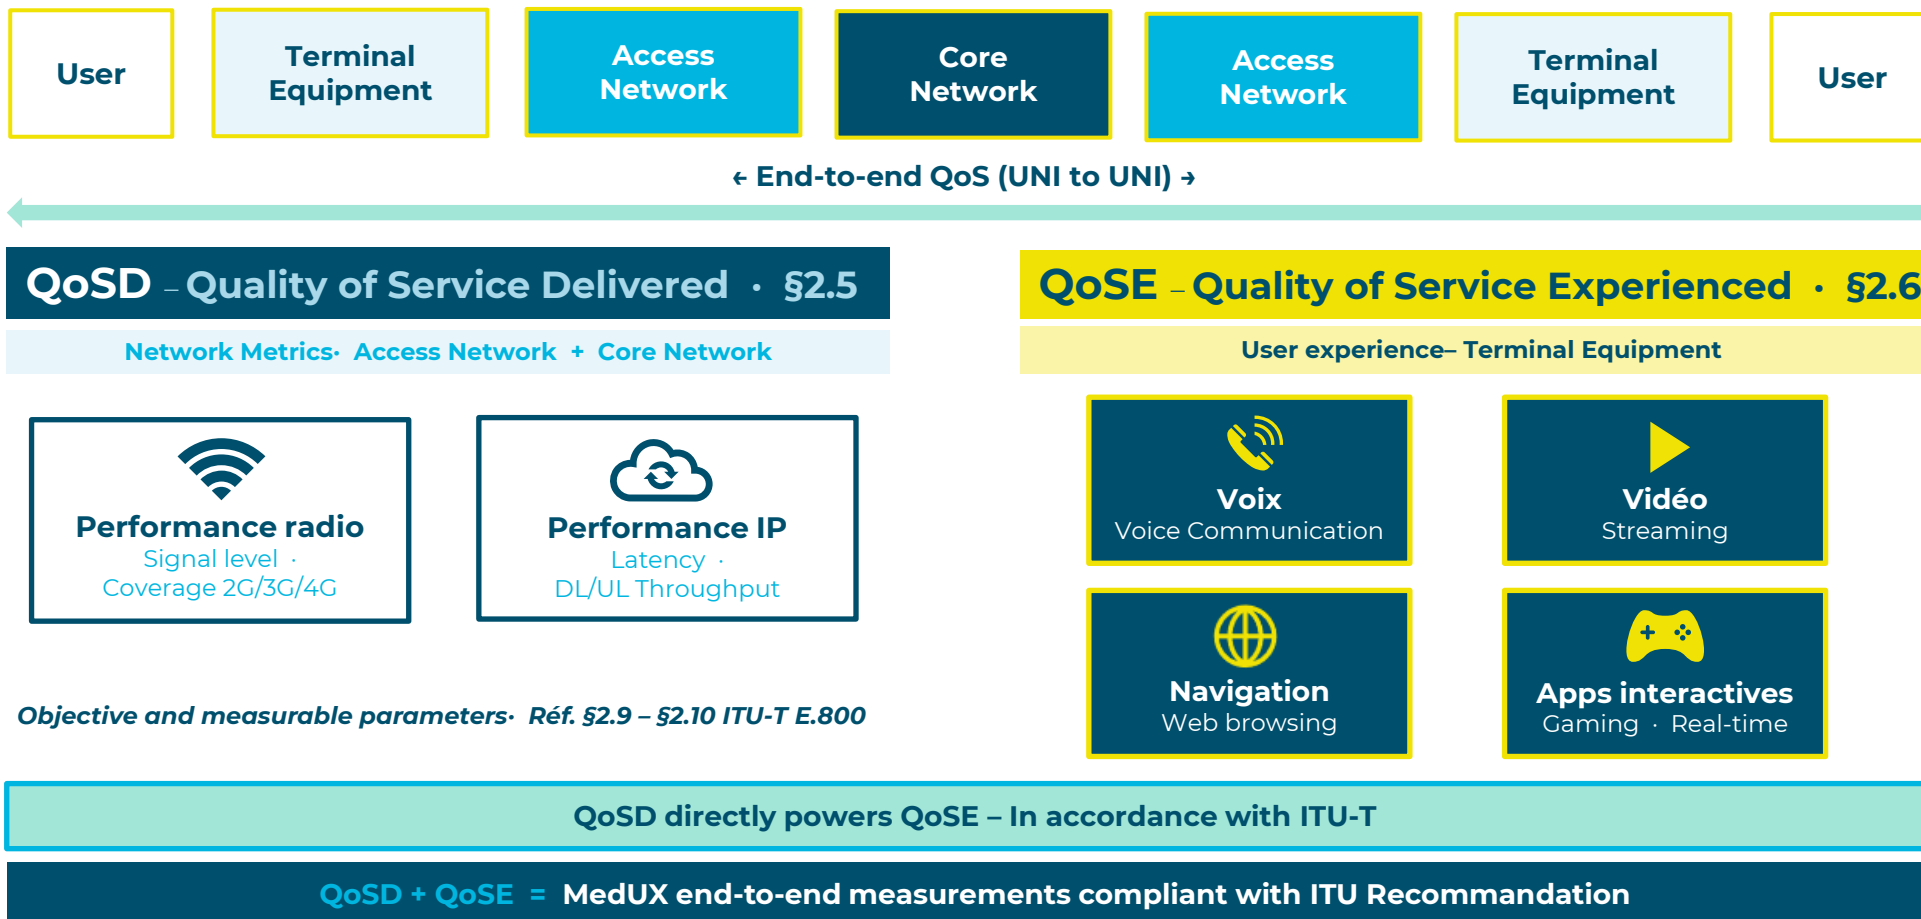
User

Terminal Equipment

Access Network

Core Network

Access Network

Terminal Equipment

User

← End-to-end QoS (UNI to UNI) →

QoSD – Quality of Service Delivered · §2.5

Network Metrics· Access Network + Core Network

Performance radio
Signal level ·
Coverage 2G/3G/4G

Performance IP
Latency ·
DL/UL Throughput

Objective and measurable parameters· Réf. §2.9 – §2.10 ITU-T E.800

QoSE – Quality of Service Experienced · §2.6

User experience– Terminal Equipment

Voix
Voice Communication

Vidéo
Streaming

Navigation
Web browsing

Apps interactives
Gaming · Real-time

QoSD directly powers QoSE – In accordance with ITU-T

QoSD + QoSE = MedUX end-to-end measurements compliant with ITU Recommandation